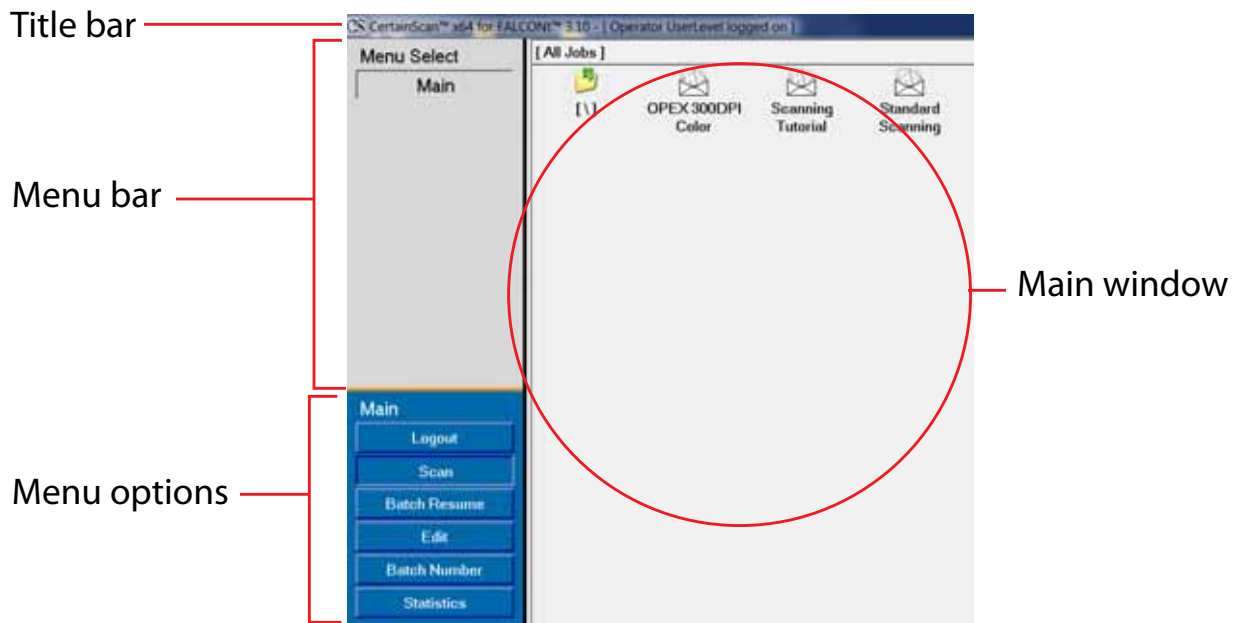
Title bar

CertainScan™ x64 for FALCON™ 3.10 - [ Operator UserLevel logged on ]

Menu Select

Main

[ All Jobs ]

[\]

OPEX 300DPI Color

Scanning Tutorial

Standard Scanning

Menu bar

Main window

Main

Logout

Scan

Batch Resume

Edit

Batch Number

Statistics

Menu options